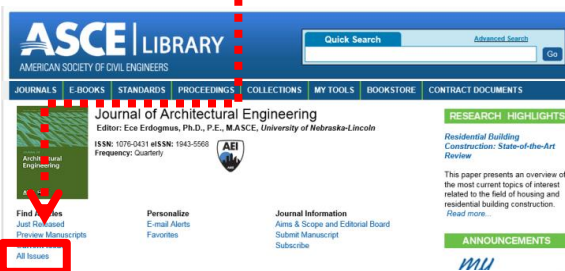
ASCE | LIBRARY
AMERICAN SOCIETY OF CIVIL ENGINEERS

Quick Search
Advanced Search
Go

JOURNALS | E-BOOKS | STANDARDS | PROCEEDINGS | COLLECTIONS | MY TOOLS | BOOKSTORE | CONTRACT DOCUMENTS

Journal of Architectural Engineering
Editor: Ece Erdogmus, Ph.D., P.E., M.ASCE, University of Nebraska-Lincoln

ISSN: 1076-0431 eISSN: 1943-5568
Frequency: Quarterly

AEI

Architectural Engineering

Find A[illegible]
Just Released
Preview Manuscripts
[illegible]
All Issues

Personalize
E-mail Alerts
Favorites

Journal Information
Aims & Scope and Editorial Board
Submit Manuscript
Subscribe

RESEARCH HIGHLIGHTS
Residential Building Construction: State-of-the-Art Review
This paper presents an overview of the most current topics of interest related to the field of housing and residential building construction.
Read more...

ANNOUNCEMENTS
MY